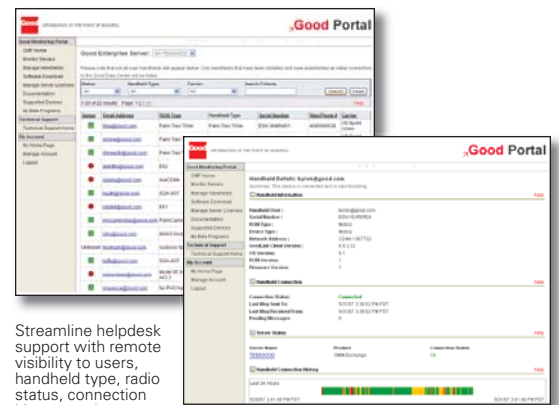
Good
Good Portal

Good Monitoring Portal
GMP Home
Monitor Servers
Manage Handhelds
Software Download
Manage Server Licenses
Documentation
Supported Devices
My Beta Programs
Technical Support
Technical Support Home
My Account
My Home Page
Manage Account
Logout

Good Enterprise Server:

Status
Email Address
ROM Type
Handheld Type
Serial Number
Carrier

Search
Help

Good
Good Portal

Good Monitoring Portal
GMP Home
Monitor Servers
Manage Handhelds
Software Download
Manage Server Licenses
Documentation
Supported Devices
My Beta Programs
Technical Support
Technical Support Home
My Account
My Home Page
Manage Account
Logout

Handheld Details: kyron@good.com

Handheld Information
Handheld User :
Serial Number :
ROM Type :
Device Type :
Network Address :
GoodLink Client Version :
OS Version :
ROM Version :
Firmware Version :

Handheld Connection
Connection Status:
Connected
Last Msg Sent To:
Last Msg Received From:
Pending Messages:

Server Status
Server Name
Product
Connection Status
GMM Exchange
OK

Handheld Connection History
Last 24 Hours

Streamline helpdesk support with remote visibility to users, handheld type, radio status, connection